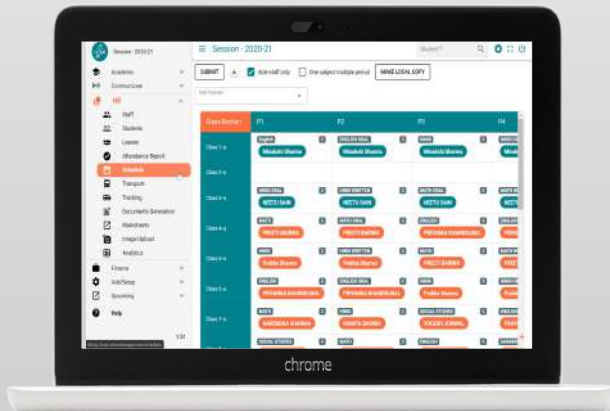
Session - 2020-21

Academics
Communicate
HR
Staff
Students
Leaves
Attendance Report
Schedule
Transport
Tracking
Documents Generation
Worksheets
Image Upload
Analytics
Finance
Add/Setup
Upcoming
Help

Session - 2020-21

Student

SUBMIT
Allot staff only
One subject multiple period
MAKE LOCAL COPY

| Class Section | P1 | P2 | P3 | P4 |
|---|---|---|---|---|
| Class I-a | English Minakshi Sharma | ENGLISH ORAL Minakshi Sharma | HINDI Minakshi Sharma | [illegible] |
| Class II-a | | | | |
| Class II-a | HINDI ORAL NEETU SAINI | HINDI WRITTEN NEETU SAINI | MATH ORAL NEETU SAINI | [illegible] |
| Class III-a | MATH PREETI SHARMA | MATH ORAL PREETI SHARMA | ENGLISH PRIYANKA KHANDELWAL | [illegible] |
| Class IV-a | HINDI Prabha Sharma | HINDI WRITTEN Prabha Sharma | MATH PREETI SHARMA | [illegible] |
| Class V-a | ENGLISH PRIYANKA KHANDELWAL | ENGLISH ORAL PRIYANKA KHANDELWAL | HINDI Prabha Sharma | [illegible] |
| Class VI-a | MATH ANNONNA SHARMA | HINDI SUNITA SHARMA | SOCIAL STUDIES YOGESH JOSHI | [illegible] |
| | SOCIAL STUDIES | MATH | ENGLISH | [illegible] |

chrome